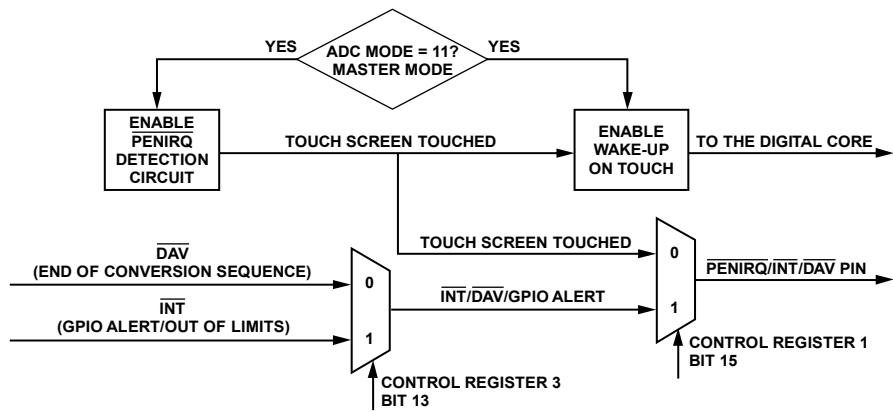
YES

ADC MODE = 11? MASTER MODE

YES

ENABLE $\overline{\text{PENIRQ}}$ DETECTION CIRCUIT

TOUCH SCREEN TOUCHED

ENABLE WAKE-UP ON TOUCH

TO THE DIGITAL CORE

TOUCH SCREEN TOUCHED

$\overline{\text{DAV}}$ (END OF CONVERSION SEQUENCE)

$\overline{\text{INT}}$ (GPIO ALERT/OUT OF LIMITS)

0

1

$\overline{\text{INT}}$/$\overline{\text{DAV}}$/GPIO ALERT

0

1

$\overline{\text{PENIRQ}}$/$\overline{\text{INT}}$/$\overline{\text{DAV}}$ PIN

CONTROL REGISTER 1 BIT 15

CONTROL REGISTER 3 BIT 13